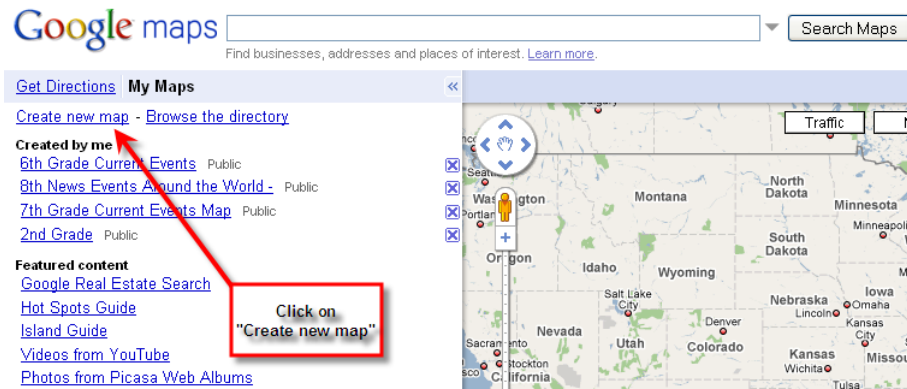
Google maps

Search Maps

Find businesses, addresses and places of interest. Learn more.

Get Directions My Maps «

Create new map - Browse the directory

Created by me

6th Grade Current Events Public

8th News Events Around the World - Public

7th Grade Current Events Map Public

2nd Grade Public

Featured content

Google Real Estate Search

Hot Spots Guide

Island Guide

Videos from YouTube

Photos from Picasa Web Albums

Click on "Create new map"

Traffic

Seattle

Washington

Portland

Oregon

Montana

North Dakota

Minnesota

Minneapolis

South Dakota

Idaho

Wyoming

Salt Lake City

Nebraska

Omaha

Lincoln

Kansas

Nevada

Utah

Denver

Colorado

Kansas

Wichita

Missou

Sacramento

Stockton

California